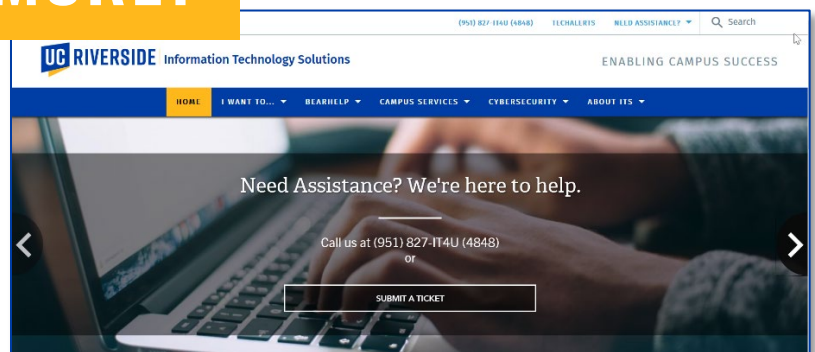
MORE

(951) 827-IT4U (4848) TECHALERTS NEED ASSISTANCE? ▾ Search

UC RIVERSIDE Information Technology Solutions

ENABLING CAMPUS SUCCESS

HOME I WANT TO... ▾ BEARHELP ▾ CAMPUS SERVICES ▾ CYBERSECURITY ▾ ABOUT ITS ▾

Need Assistance? We're here to help.

Call us at (951) 827-IT4U (4848)
or

SUBMIT A TICKET